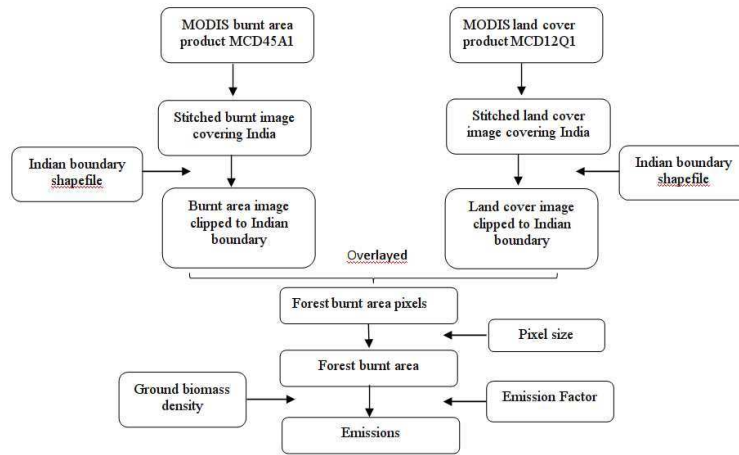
MODIS burnt area product MCD45A1

MODIS land cover product MCD12Q1

Stitched burnt image covering India

Stitched land cover image covering India

Indian boundary shapefile

Indian boundary shapefile

Burnt area image clipped to Indian boundary

Land cover image clipped to Indian boundary

Overlayed

Forest burnt area pixels

Pixel size

Forest burnt area

Ground biomass density

Emission Factor

Emissions